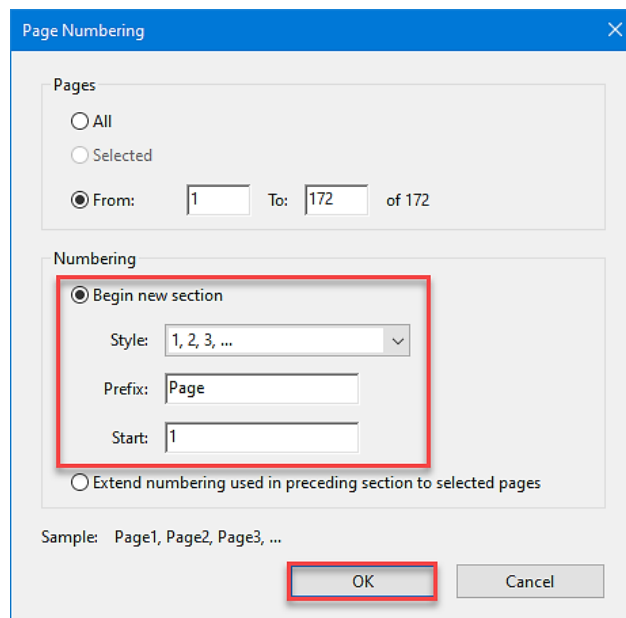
Page Numbering

Pages

All

Selected

From: 1 To: 172 of 172

Numbering

Begin new section

Style: 1, 2, 3, ...

Prefix: Page

Start: 1

Extend numbering used in preceding section to selected pages

Sample: Page1, Page2, Page3, ...

OK

Cancel